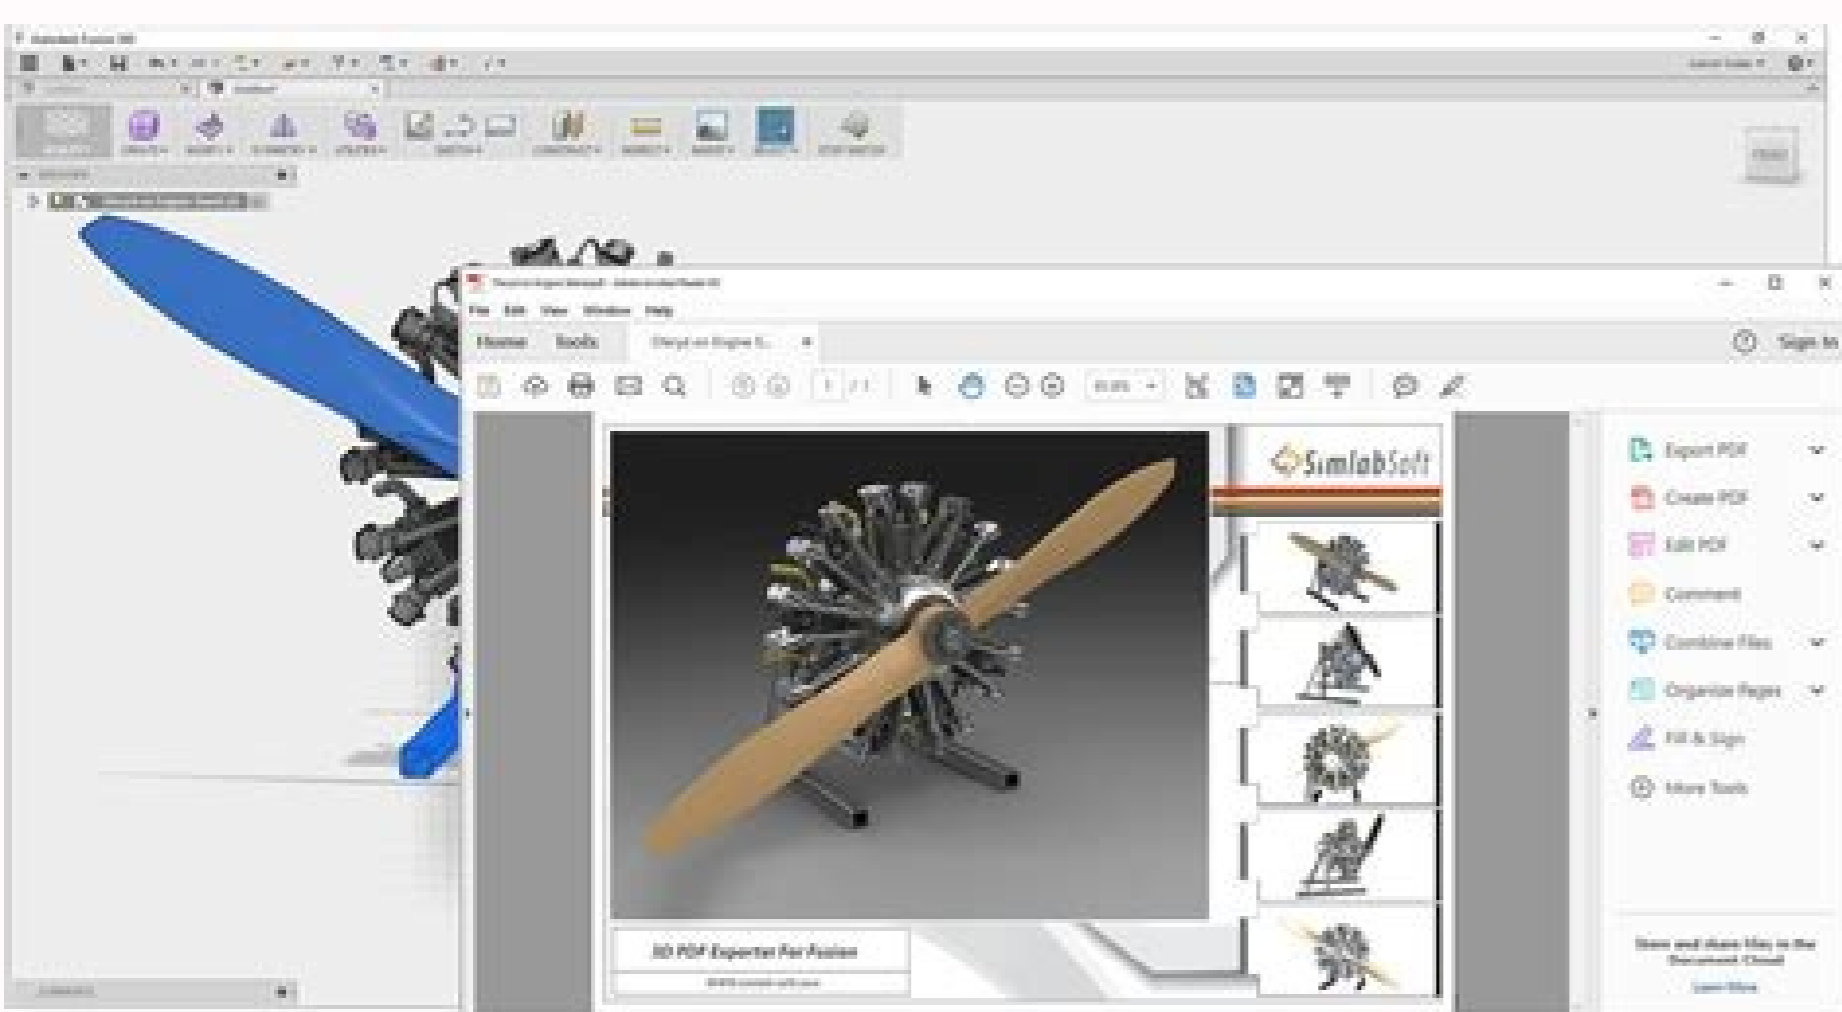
Autodesk Fusion 360

File Edit View Window Help

Home Tools

Sign In

SimlabSoft

Export PDF

Create PDF

Edit PDF

Comment

Combine Files

Organize Pages

Fill & Sign

More Tools

3D PDF Exporter For Fusion

Store and share files in the Document Cloud

Learn More